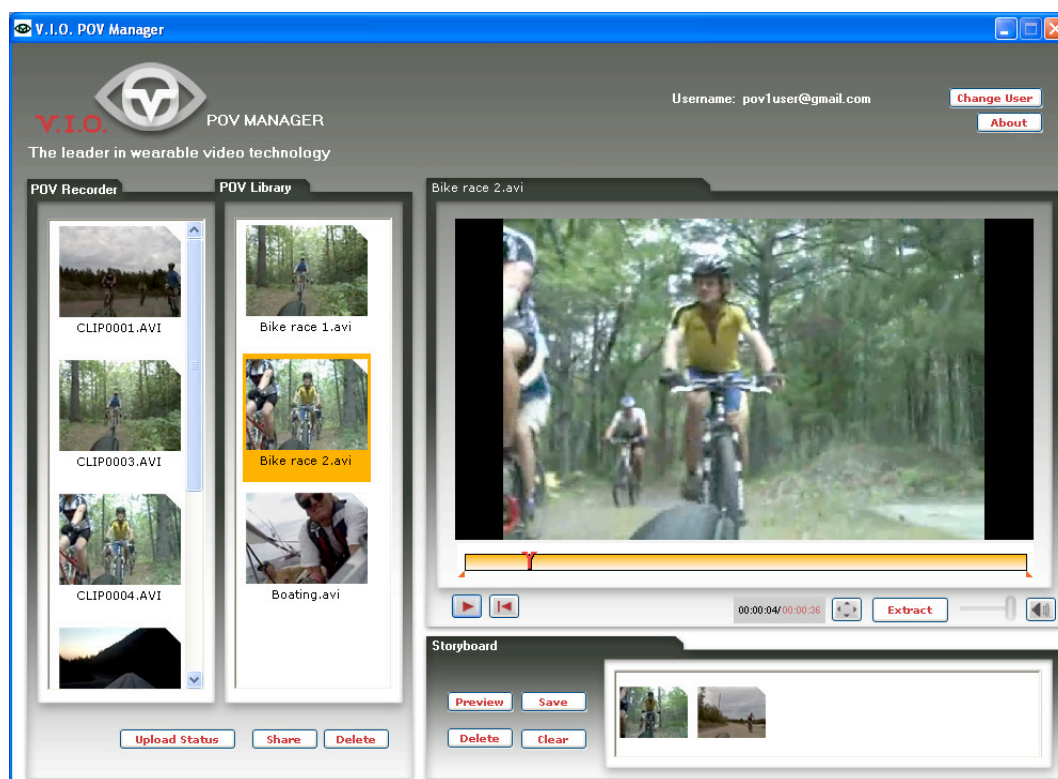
V.I.O. POV Manager

V.I.O. POV MANAGER

The leader in wearable video technology

Username: pov1user@gmail.com

Change User

About

POV Recorder

CLIP0001.AVI

CLIP0003.AVI

CLIP0004.AVI

POV Library

Bike race 1.avi

Bike race 2.avi

Boating.avi

Bike race 2.avi

00:00:04/00:00:36

Extract

Storyboard

Preview

Save

Delete

Clear

Upload Status

Share

Delete